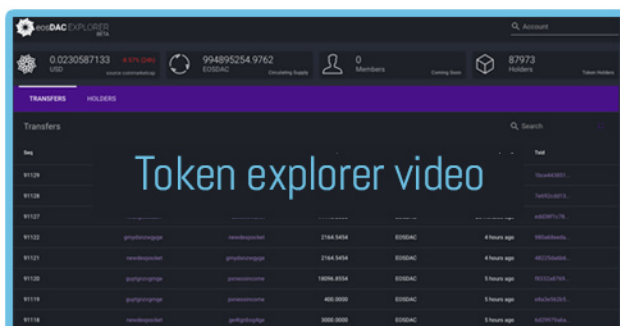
eosDAC EXPLORER BETA

Account

0.0230587133 USD -6.97% (24h) source: coinmarketcap

994895254.9762 EOSDAC Circulating Supply

0 Members Coming Soon

87973 Holders Token Holders

TRANSFERS HOLDERS

Transfers

Search

Token explorer video

| Seq | | | | | | Txid |
|---|---|---|---|---|---|---|
| 91126 | | | | | | 1bce443651... |
| 91124 | | | | | | 7e692cdd13... |
| 91127 | | | | | | ed6581c78... |
| 91122 | gmydsnzygjge | newdexpocket | 2164.5454 | EOSDAC | 4 hours ago | 985a66ea6a... |
| 91121 | newdexpocket | gmydsnzygjge | 2164.5454 | EOSDAC | 4 hours ago | 48225dab6d... |
| 91120 | guytgnzgrnge | poneosincome | 18096.8554 | EOSDAC | 5 hours ago | f8532a6769... |
| 91119 | guytgnzgrnge | poneosincome | 400.0000 | EOSDAC | 5 hours ago | e8a3e5b2b5... |
| 91118 | newdexpocket | gu4tgnzhg4ge | 3000.0000 | EOSDAC | 5 hours ago | 6d29979a6a... |